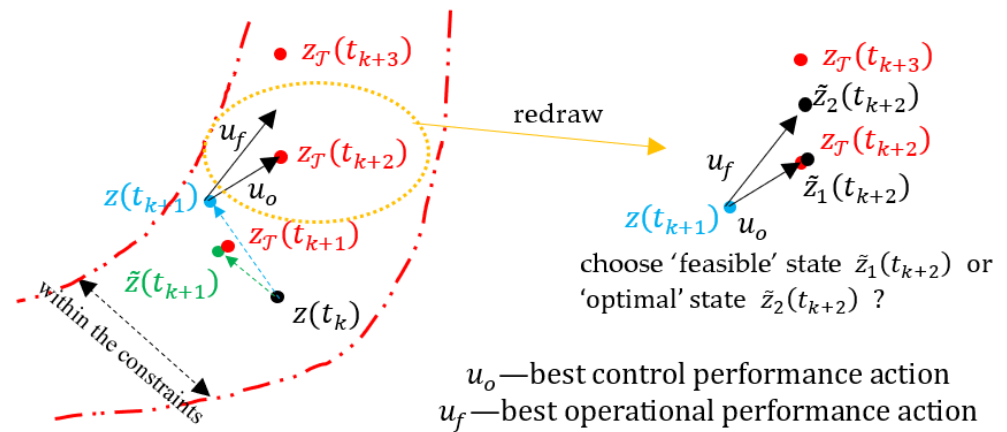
$z_{\mathcal{T}}(t_{k+3})$

$u_f$

$z_{\mathcal{T}}(t_{k+2})$

$z(t_{k+1})$

$u_o$

$z_{\mathcal{T}}(t_{k+1})$

$\tilde{z}(t_{k+1})$

$z(t_k)$

within the constraints

redraw

$z_{\mathcal{T}}(t_{k+3})$

$\tilde{z}_2(t_{k+2})$

$z_{\mathcal{T}}(t_{k+2})$

$u_f$

$\tilde{z}_1(t_{k+2})$

$z(t_{k+1})$

$u_o$

choose 'feasible' state $\tilde{z}_1(t_{k+2})$ or 'optimal' state $\tilde{z}_2(t_{k+2})$ ?

$u_o$—best control performance action
$u_f$—best operational performance action